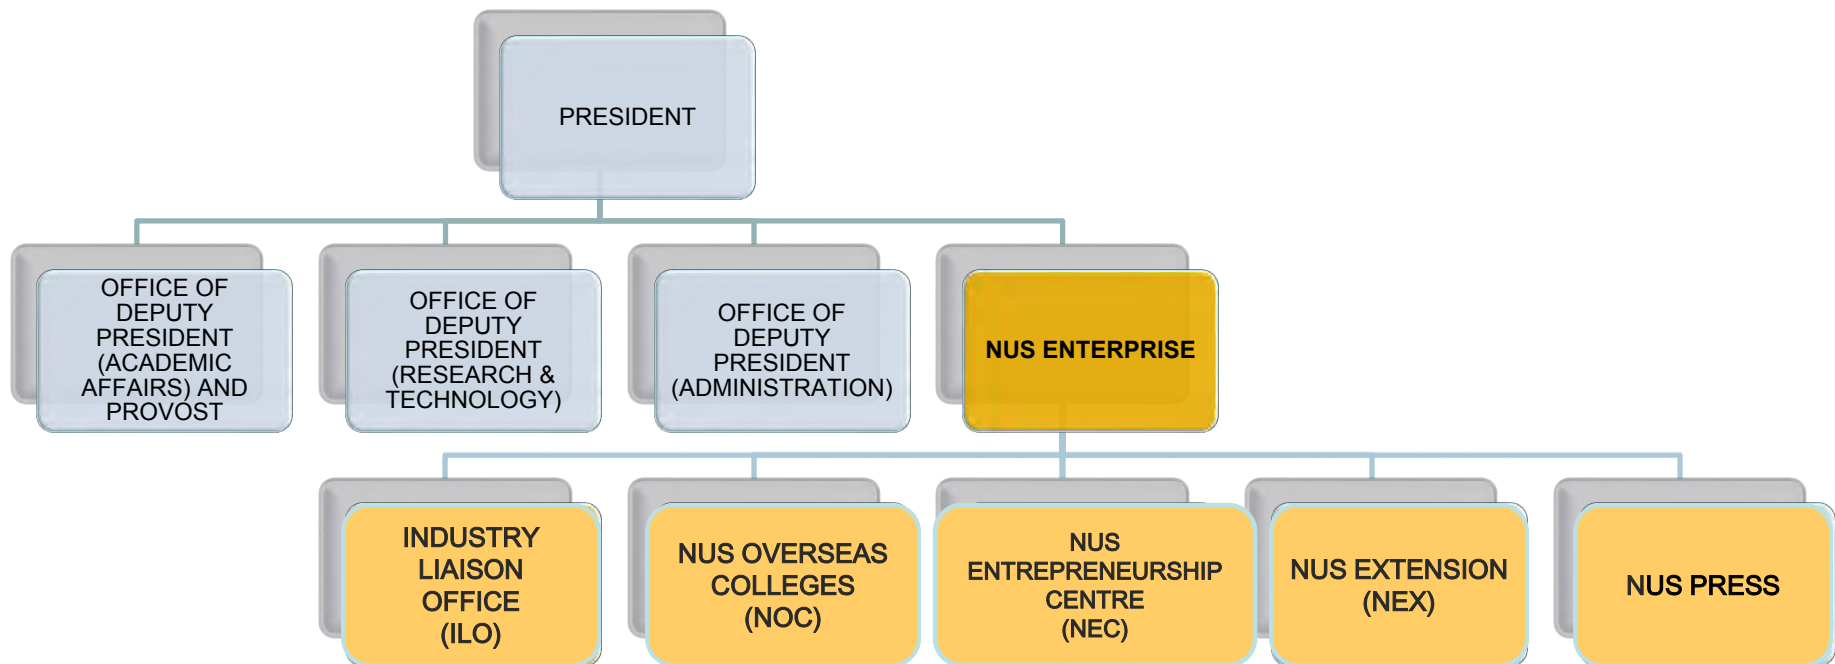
PRESIDENT

OFFICE OF DEPUTY PRESIDENT (ACADEMIC AFFAIRS) AND PROVOST

OFFICE OF DEPUTY PRESIDENT (RESEARCH & TECHNOLOGY)

OFFICE OF DEPUTY PRESIDENT (ADMINISTRATION)

NUS ENTERPRISE

INDUSTRY LIAISON OFFICE (ILO)

NUS OVERSEAS COLLEGES (NOC)

NUS ENTREPRENEURSHIP CENTRE (NEC)

NUS EXTENSION (NEX)

NUS PRESS